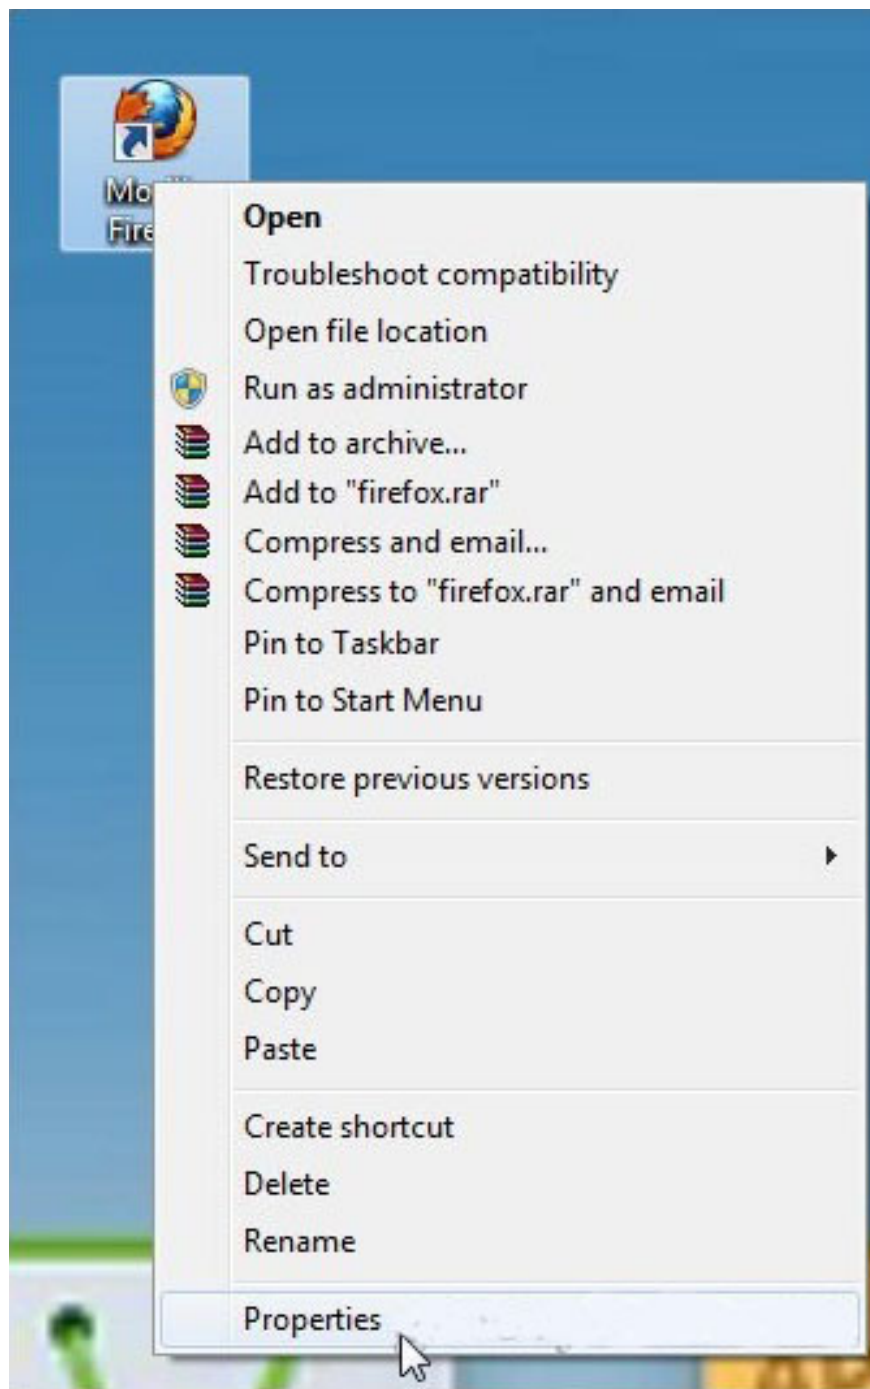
Mo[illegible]
Fire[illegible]

Open
Troubleshoot compatibility
Open file location
Run as administrator
Add to archive...
Add to "firefox.rar"
Compress and email...
Compress to "firefox.rar" and email
Pin to Taskbar
Pin to Start Menu

Restore previous versions

Send to

Cut
Copy
Paste

Create shortcut
Delete
Rename

Properties